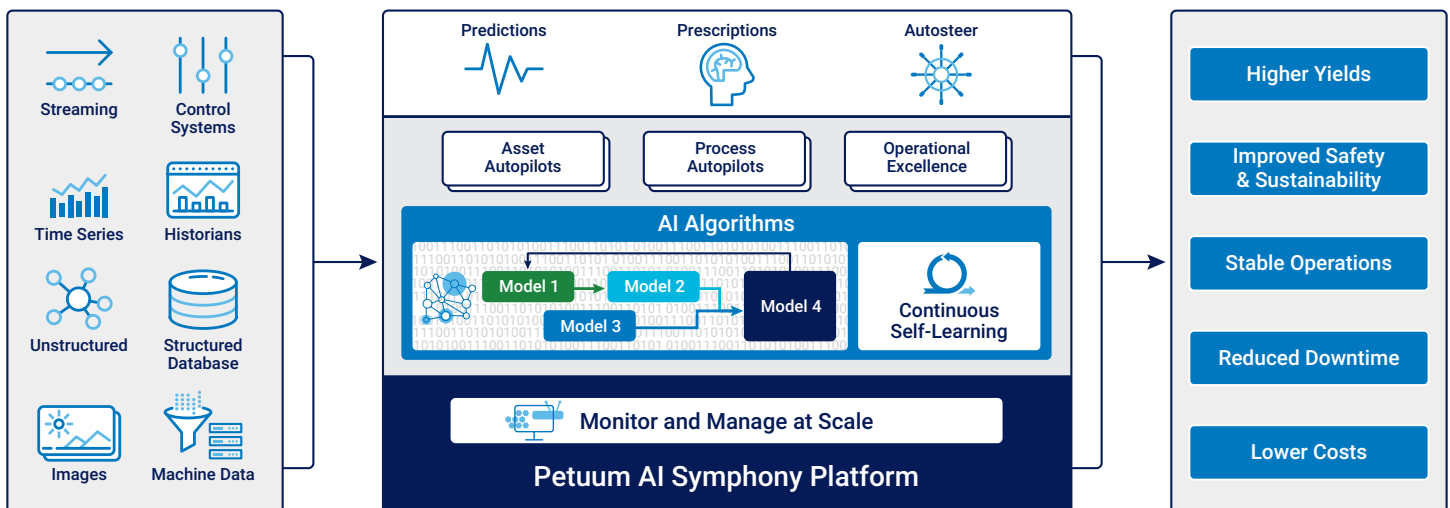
Streaming

Control Systems

Time Series

Historians

Unstructured

Structured Database

Images

Machine Data

Predictions

Prescriptions

Autosteer

Asset Autopilots

Process Autopilots

Operational Excellence

AI Algorithms

Model 1

Model 2

Model 3

Model 4

Continuous Self-Learning

Monitor and Manage at Scale

Petuum AI Symphony Platform

Higher Yields

Improved Safety & Sustainability

Stable Operations

Reduced Downtime

Lower Costs